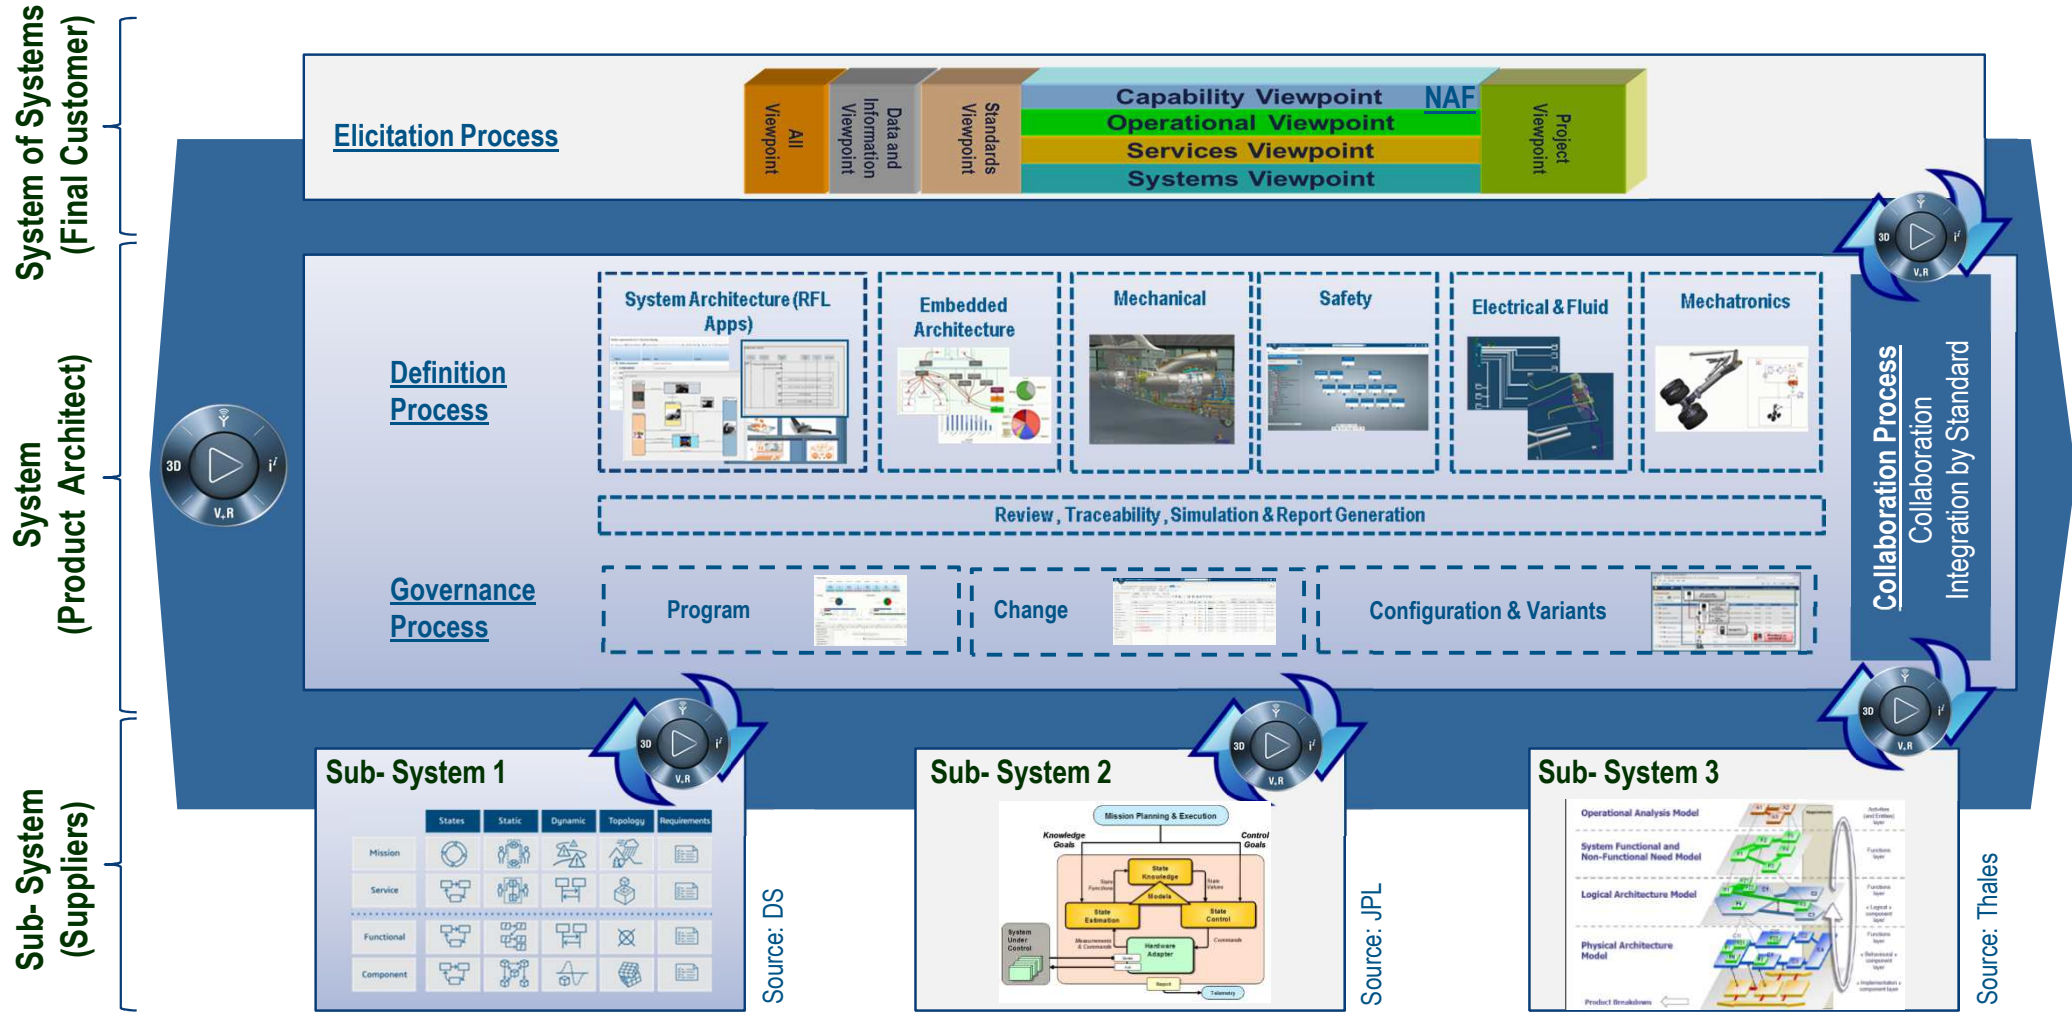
System of Systems (Final Customer)

Elicitation Process

All Viewpoint

Data and Information Viewpoint

Standards Viewpoint

Capability Viewpoint

NAF

Operational Viewpoint

Services Viewpoint

Systems Viewpoint

Project Viewpoint

System (Product Architect)

Definition Process

System Architecture (RFL Apps)

Embedded Architecture

Mechanical

Safety

Electrical & Fluid

Mechatronics

Review, Traceability, Simulation & Report Generation

Governance Process

Program

Change

Configuration & Variants

Collaboration Process
Collaboration
Integration by Standard

Sub- System (Suppliers)

Sub- System 1

| | States | Static | Dynamic | Topology | Requirements |
|---|---|---|---|---|---|
| Mission | | | | | |
| Service | | | | | |
| Functional | | | | | |
| Component | | | | | |

Source: DS

Sub- System 2

Mission Planning & Execution

Knowledge Goals

Control Goals

State Knowledge

Models

State Estimation

State Control

System Under Control

Measurements & Commands

Hardware Adapter

Commands

Report

Telemetry

Source: JPL

Sub- System 3

Operational Analysis Model

System Functional and Non-Functional Need Model

Logical Architecture Model

Physical Architecture Model

Product Breakdown

Source: Thales